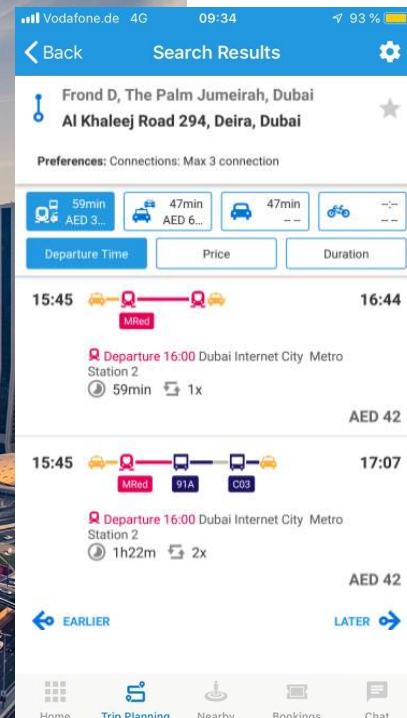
Vodafone.de 4G 09:34 93 %

Back Search Results

Frond D, The Palm Jumeirah, Dubai
Al Khaleej Road 294, Deira, Dubai

Preferences: Connections: Max 3 connection

59min AED 3...
47min AED 6...
47min --
--:-- --

Departure Time
Price
Duration

15:45 16:44
MRed
Departure 16:00 Dubai Internet City Metro Station 2
59min 1x
AED 42

15:45 17:07
MRed 91A C03
Departure 16:00 Dubai Internet City Metro Station 2
1h22m 2x
AED 42

EARLIER
LATER

Home
Trip Planning
Nearby
Bookings
Chat